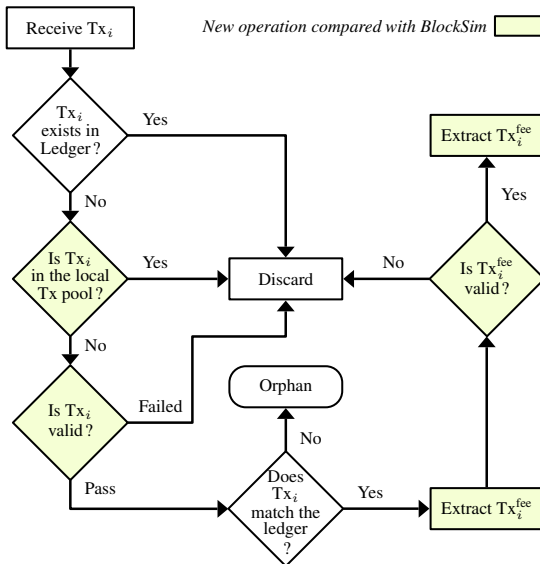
Receive $Tx_i$

*New operation compared with BlockSim*

$Tx_i$ exists in Ledger?

Yes

No

Is $Tx_i$ in the local Tx pool?

Yes

Discard

No

Extract $Tx_i^{fee}$

Yes

Is $Tx_i^{fee}$ valid?

No

Is $Tx_i$ valid?

Failed

Orphan

No

Pass

Does $Tx_i$ match the ledger ?

Yes

Extract $Tx_i^{fee}$